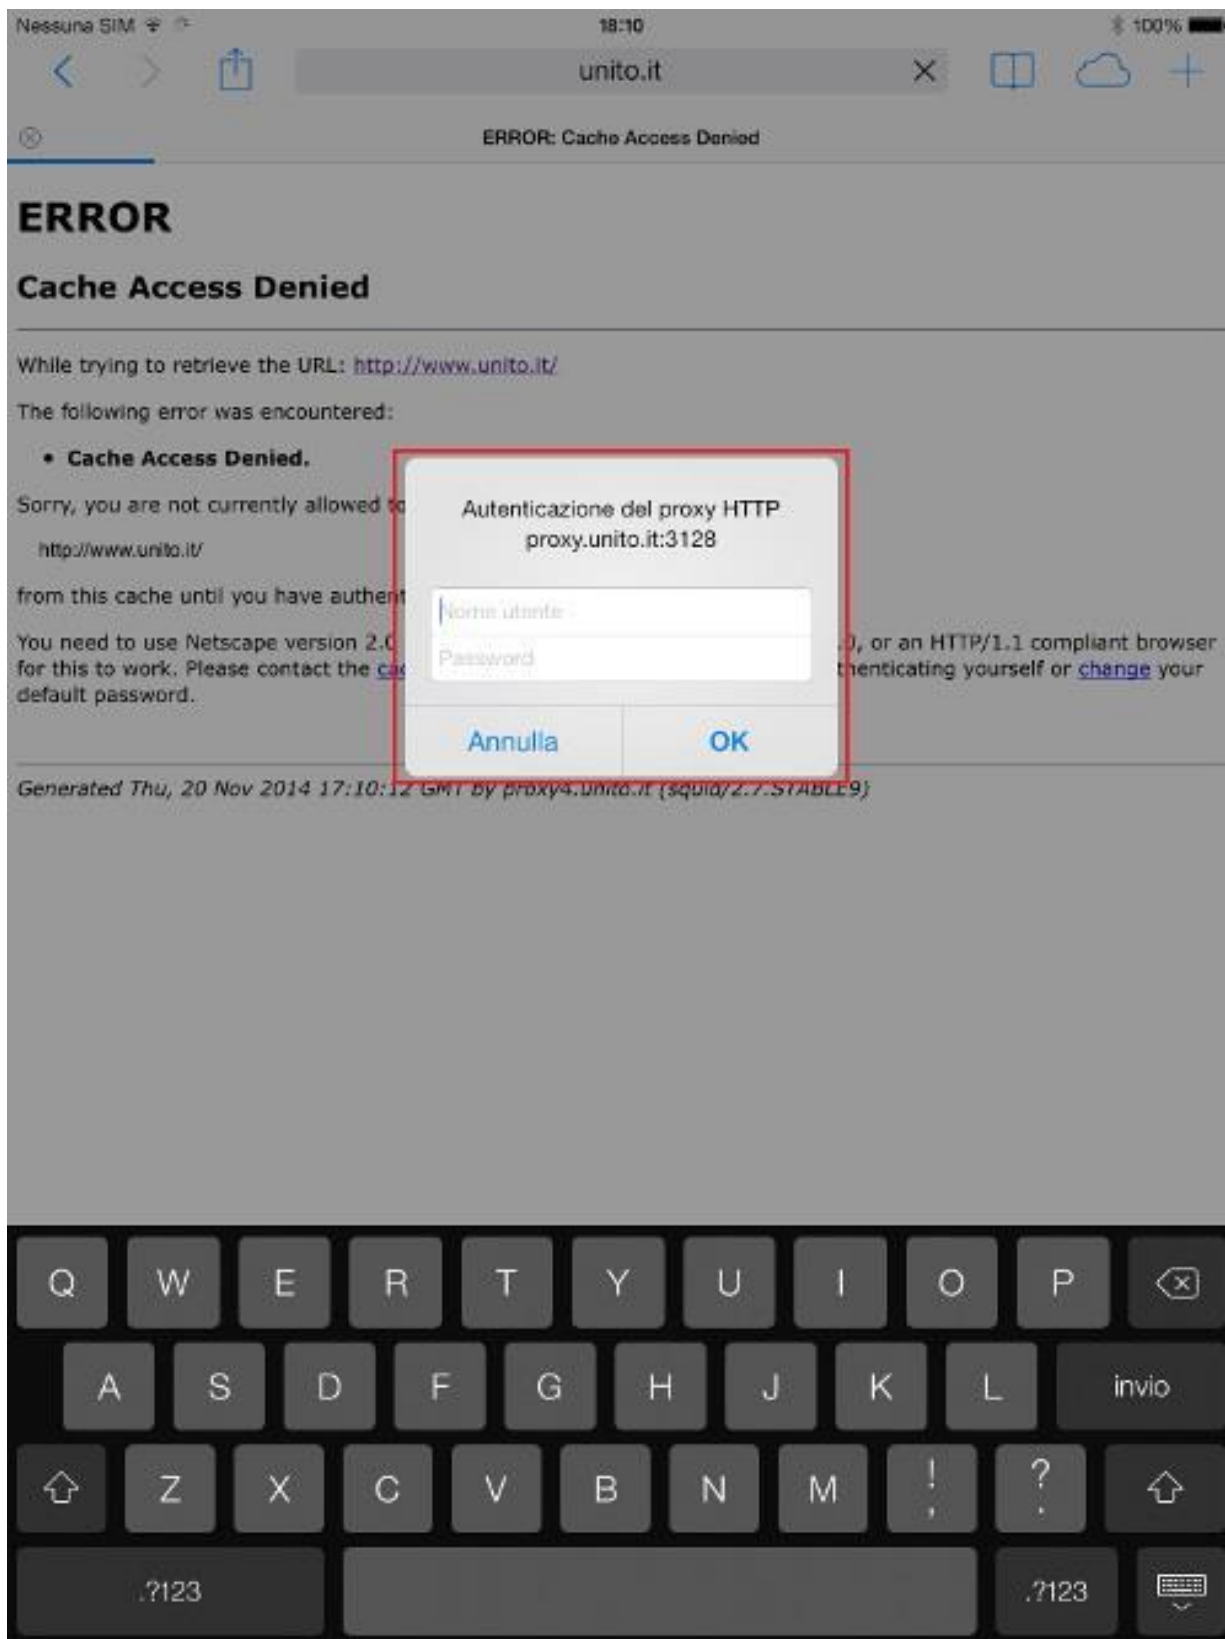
Nessuna SIM 18:10 100%

unito.it

ERROR: Cache Access Denied

ERROR

Cache Access Denied

While trying to retrieve the URL: http://www.unito.it/

The following error was encountered:

• Cache Access Denied.

Sorry, you are not currently allowed t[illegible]

http://www.unito.it/

from this cache until you have authen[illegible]

You need to use Netscape version 2.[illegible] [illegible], or an HTTP/1.1 compliant browser for this to work. Please contact the ca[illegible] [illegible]henticating yourself or change your default password.

Generated Thu, 20 Nov 2014 17:10:1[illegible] GMT by proxy4.unito.it (squid/2.7.STABLE9)

Autenticazione del proxy HTTP
proxy.unito.it:3128

Nome utente

Password

Annulla OK

Q W E R T Y U I O P

A S D F G H J K L invio

Z X C V B N M ! ?

.?123 .?123